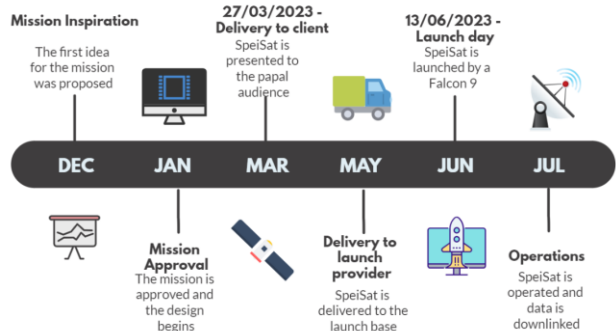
Mission Inspiration

The first idea for the mission was proposed

27/03/2023 - Delivery to client

SpeiSat is presented to the papal audience

13/06/2023 - Launch day

SpeiSat is launched by a Falcon 9

DEC JAN MAR MAY JUN JUL

Mission Approval

The mission is approved and the design begins

Delivery to launch provider

SpeiSat is delivered to the launch base

Operations

SpeiSat is operated and data is downlinked